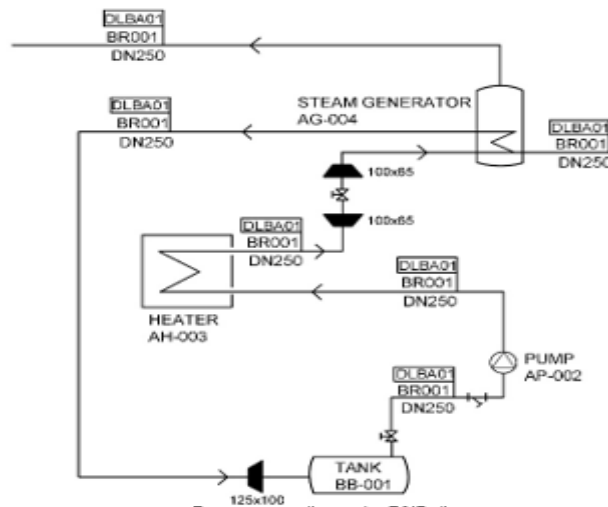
DLBA01
BR001
DN250

STEAM GENERATOR
AG-004

DLBA01
BR001
DN250

DLBA01
BR001
DN250

100x65

100x65

DLBA01
BR001
DN250

DLBA01
BR001
DN250

HEATER
AH-003

PUMP
AP-002

DLBA01
BR001
DN250

TANK
BB-001

125x100

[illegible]